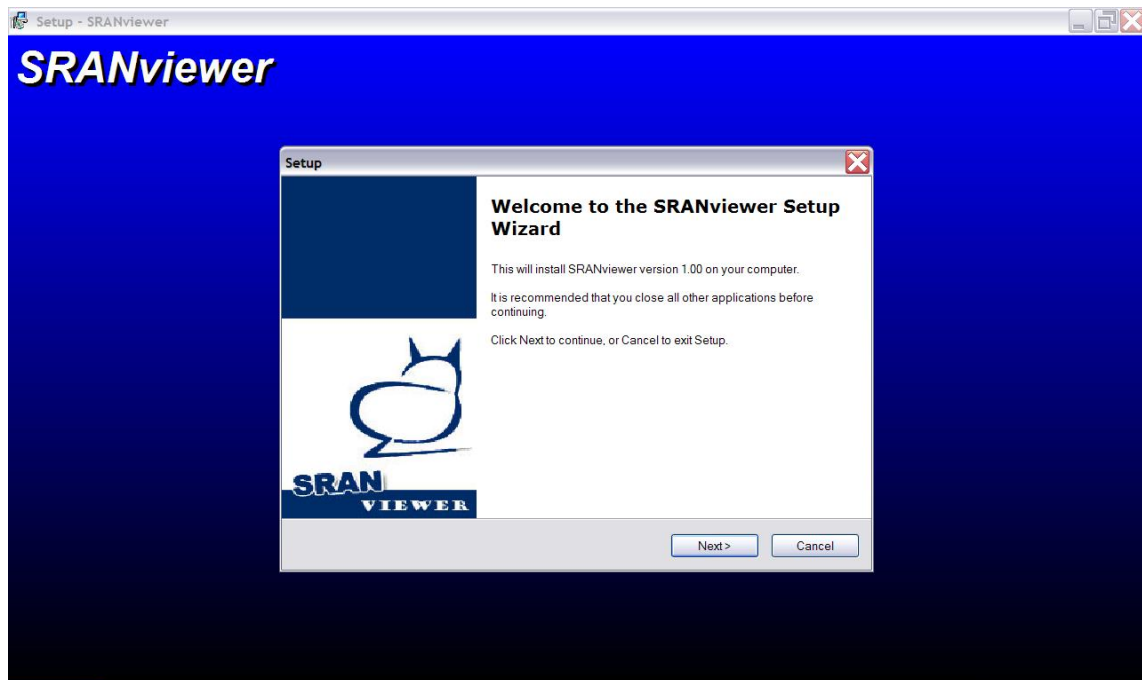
Setup - SRANviewer

SRANviewer

Setup

Welcome to the SRANviewer Setup Wizard

This will install SRANviewer version 1.00 on your computer.

It is recommended that you close all other applications before continuing.

Click Next to continue, or Cancel to exit Setup.

SRAN
VIEWER

Next >

Cancel